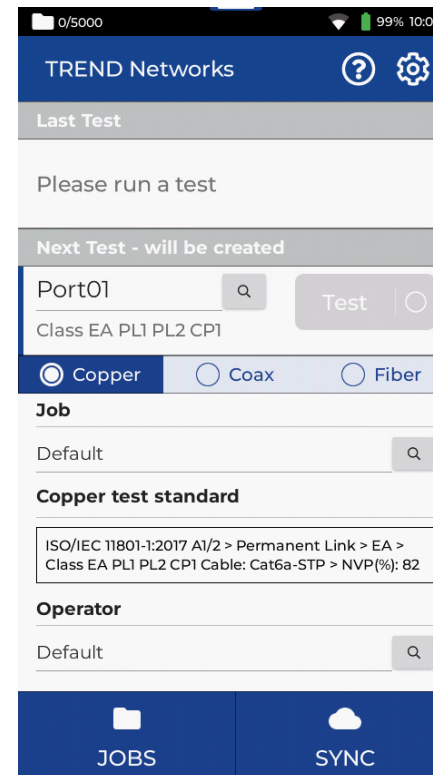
0/5000 99% 10:0

TREND Networks

Last Test

Please run a test

Next Test - will be created

Port01

Class EA PL1 PL2 CP1

Test

Copper Coax Fiber

Job

Default

Copper test standard

ISO/IEC 11801-1:2017 A1/2 > Permanent Link > EA > Class EA PL1 PL2 CP1 Cable: Cat6a-STP > NVP(%): 82

Operator

Default

JOBS SYNC